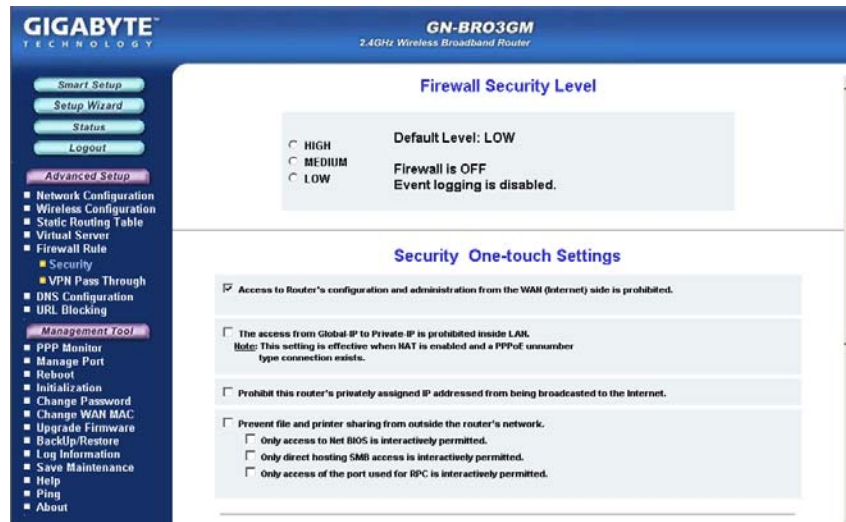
GIGABYTE
TECHNOLOGY

GN-BRO3GM
2.4GHz Wireless Broadband Router

Smart Setup
Setup Wizard
Status
Logout
Advanced Setup
Network Configuration
Wireless Configuration
Static Routing Table
Virtual Server
Firewall Rule
Security
VPN Pass Through
DNS Configuration
URL Blocking
Management Tool
PPP Monitor
Manage Port
Reboot
Initialization
Change Password
Change WAN MAC
Upgrade Firmware
BackUp/Restore
Log Information
Save Maintenance
Help
Ping
About

Firewall Security Level

HIGH
MEDIUM
LOW

Default Level: LOW

Firewall is OFF
Event logging is disabled.

Security One-touch Settings

Access to Router's configuration and administration from the WAN (Internet) side is prohibited.

The access from Global-IP to Private-IP is prohibited inside LAN.
Note: This setting is effective when NAT is enabled and a PPPoE unnumber type connection exists.

Prohibit this router's privately assigned IP addressed from being broadcasted to the Internet.

Prevent file and printer sharing from outside the router's network.
Only access to Net BIOS is interactively permitted.
Only direct hosting SMB access is interactively permitted.
Only access of the port used for RPC is interactively permitted.